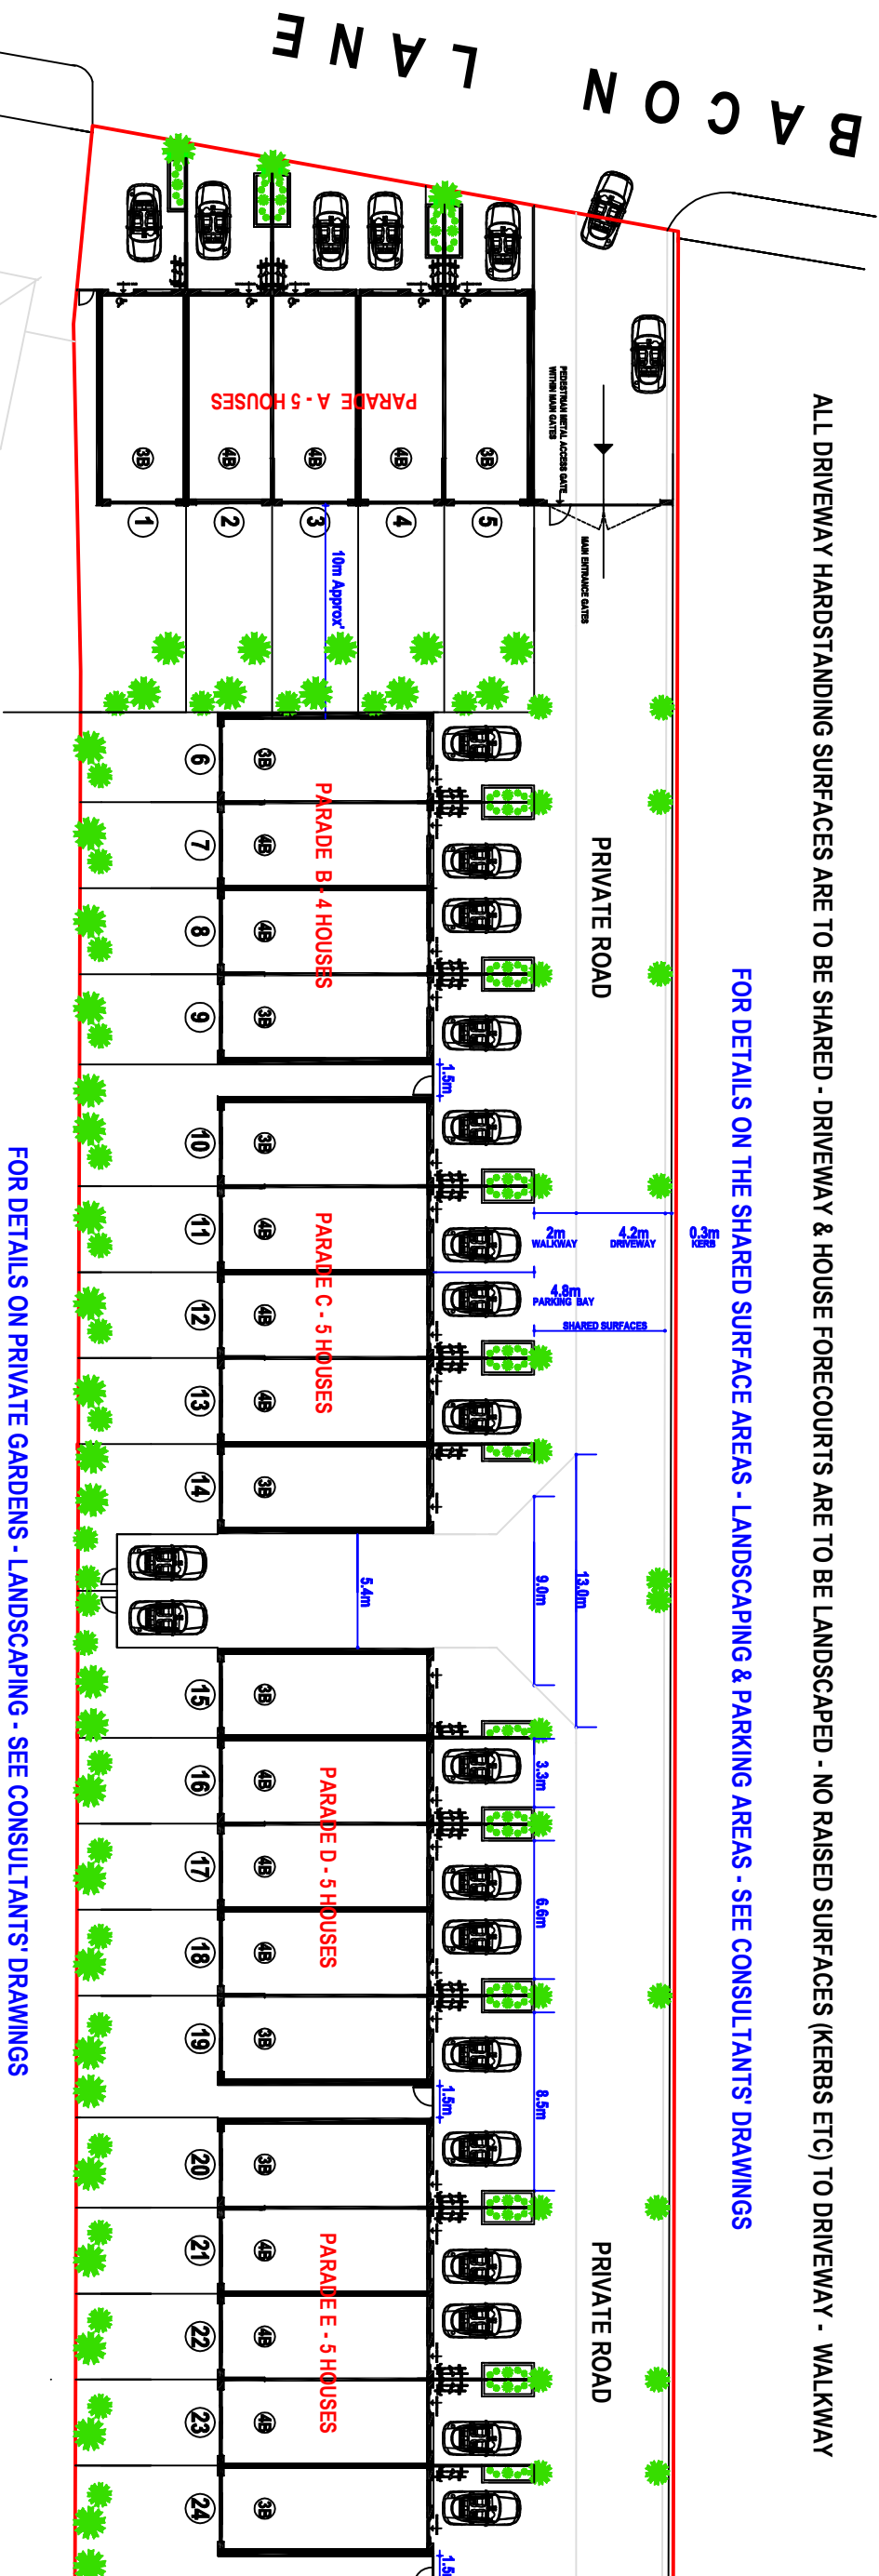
BACON LANE

PARADE A - 5 HOUSES

3B 4B 4B 4B 3B

1 2 3 4 5

PEDESTRIAN METAL ACCESS GATE WITHIN MAIN GATES

MAIN ENTRANCE GATES

10m Approx

ALL DRIVEWAY HARDSTANDING SURFACES ARE TO BE SHARED - DRIVEWAY & HOUSE FORECOURTS ARE TO BE LANDSCAPED - NO RAISED SURFACES (KERBS ETC) TO DRIVEWAY - WALKWAY

PARADE B - 4 HOUSES

6 3B
7 4B
8 4B
9 3B

PRIVATE ROAD

FOR DETAILS ON THE SHARED SURFACE AREAS - LANDSCAPING & PARKING AREAS - SEE CONSULTANTS' DRAWINGS

1.5m

PARADE C - 5 HOUSES

10 3B
11 4B
12 4B
13 4B
14 3B

2m WALKWAY
4.2m DRIVEWAY
0.3m KERB
4.8m PARKING BAY
SHARED SURFACES

FOR DETAILS ON PRIVATE GARDENS - LANDSCAPING - SEE CONSULTANTS' DRAWINGS

5.4m
9.0m
13.0m

PARADE D - 5 HOUSES

15 3B
16 4B
17 4B
18 4B
19 3B

3.3m
6.6m
8.5m
1.5m

PARADE E - 5 HOUSES

20 3B
21 4B
22 4B
23 4B
24 3B

PRIVATE ROAD

1.5